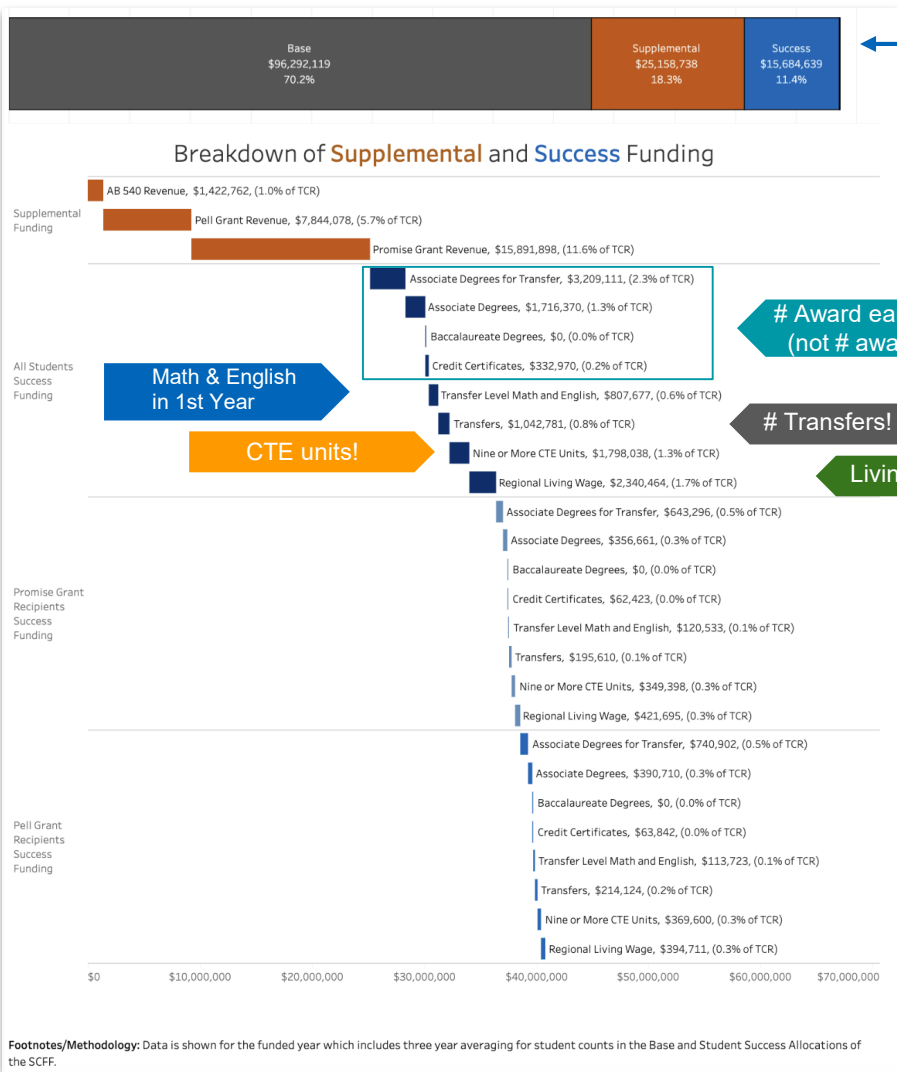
Base
$96,292,119
70.2%

Supplemental
$25,158,738
18.3%

Success
$15,684,639
11.4%

Breakdown of Supplemental and Success Funding

Supplemental Funding

AB 540 Revenue, $1,422,762, (1.0% of TCR)

Pell Grant Revenue, $7,844,078, (5.7% of TCR)

Promise Grant Revenue, $15,891,898, (11.6% of TCR)

All Students Success Funding

Associate Degrees for Transfer, $3,209,111, (2.3% of TCR)

Associate Degrees, $1,716,370, (1.3% of TCR)

Baccalaureate Degrees, $0, (0.0% of TCR)

Credit Certificates, $332,970, (0.2% of TCR)

# Award ea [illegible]
(not # awa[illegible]

Math & English in 1st Year

Transfer Level Math and English, $807,677, (0.6% of TCR)

Transfers, $1,042,781, (0.8% of TCR)

# Transfers!

CTE units!

Nine or More CTE Units, $1,798,038, (1.3% of TCR)

Livin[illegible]

Regional Living Wage, $2,340,464, (1.7% of TCR)

Promise Grant Recipients Success Funding

Associate Degrees for Transfer, $643,296, (0.5% of TCR)

Associate Degrees, $356,661, (0.3% of TCR)

Baccalaureate Degrees, $0, (0.0% of TCR)

Credit Certificates, $62,423, (0.0% of TCR)

Transfer Level Math and English, $120,533, (0.1% of TCR)

Transfers, $195,610, (0.1% of TCR)

Nine or More CTE Units, $349,398, (0.3% of TCR)

Regional Living Wage, $421,695, (0.3% of TCR)

Pell Grant Recipients Success Funding

Associate Degrees for Transfer, $740,902, (0.5% of TCR)

Associate Degrees, $390,710, (0.3% of TCR)

Baccalaureate Degrees, $0, (0.0% of TCR)

Credit Certificates, $63,842, (0.0% of TCR)

Transfer Level Math and English, $113,723, (0.1% of TCR)

Transfers, $214,124, (0.2% of TCR)

Nine or More CTE Units, $369,600, (0.3% of TCR)

Regional Living Wage, $394,711, (0.3% of TCR)

$0 $10,000,000 $20,000,000 $30,000,000 $40,000,000 $50,000,000 $60,000,000 $70,000,000

Footnotes/Methodology: Data is shown for the funded year which includes three year averaging for student counts in the Base and Student Success Allocations of the SCFF.